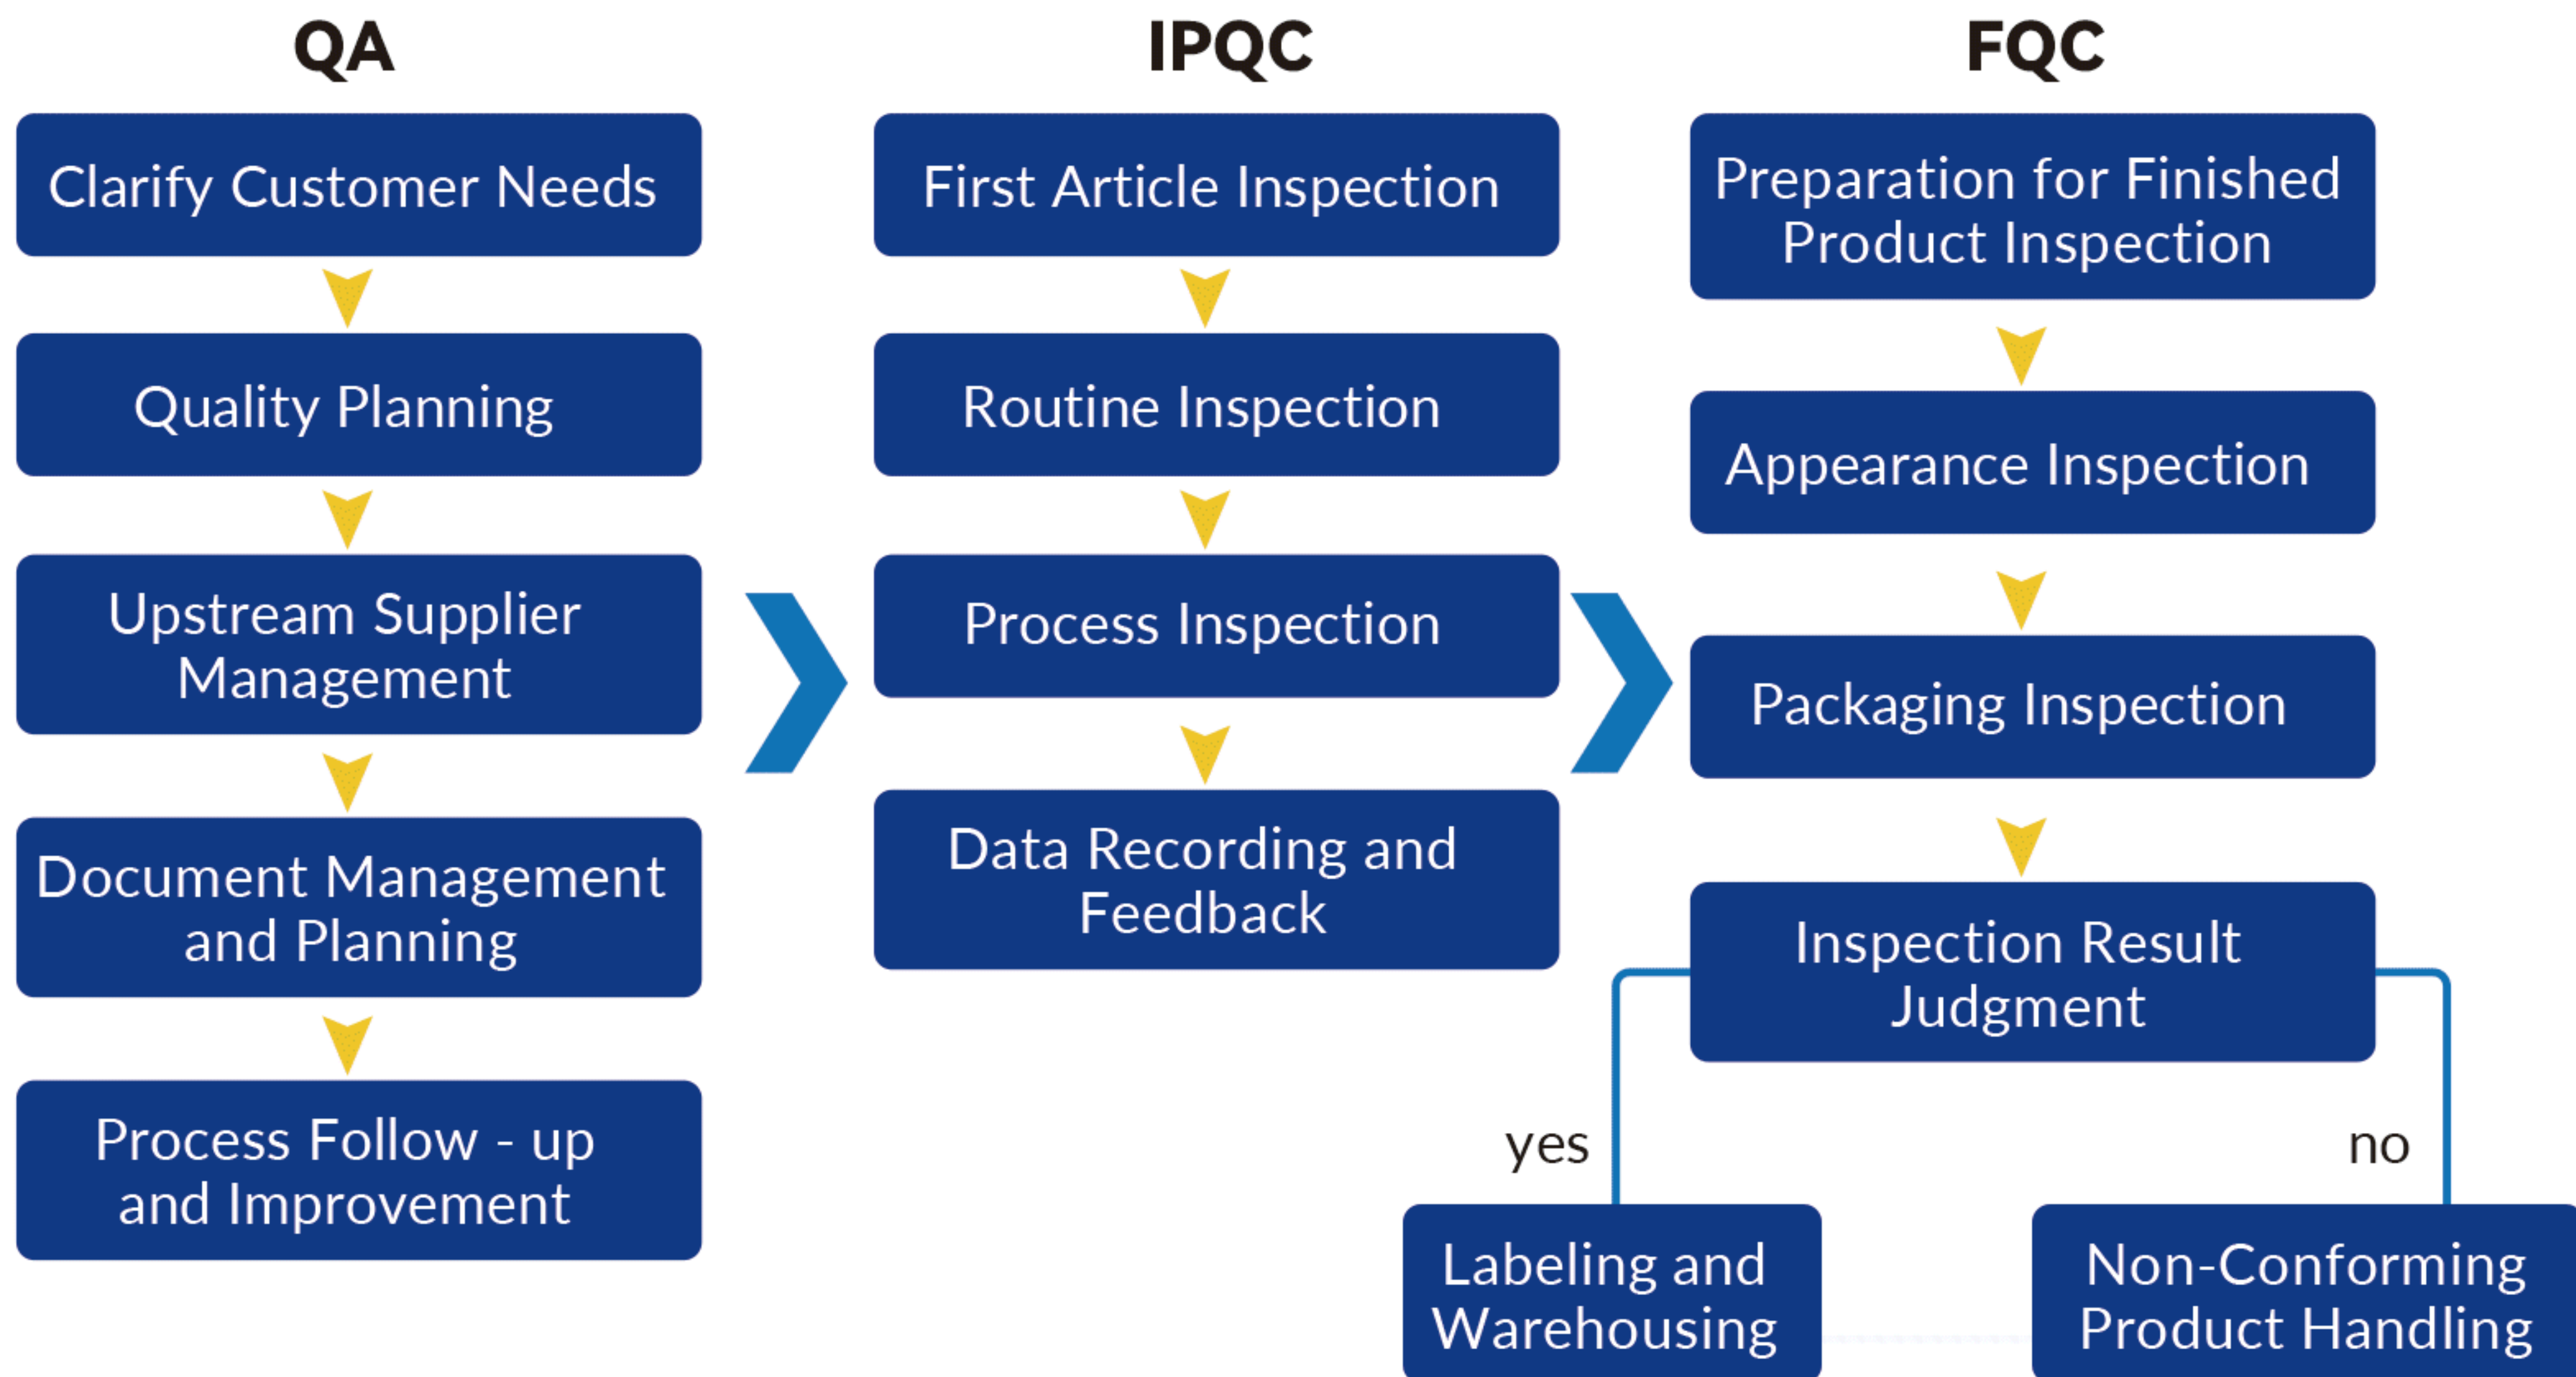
QA

Clarify Customer Needs

Quality Planning

Upstream Supplier Management

Document Management and Planning

Process Follow - up and Improvement

IPQC

First Article Inspection

Routine Inspection

Process Inspection

Data Recording and Feedback

FQC

Preparation for Finished Product Inspection

Appearance Inspection

Packaging Inspection

Inspection Result Judgment

yes

no

Labeling and Warehousing

Non-Conforming Product Handling